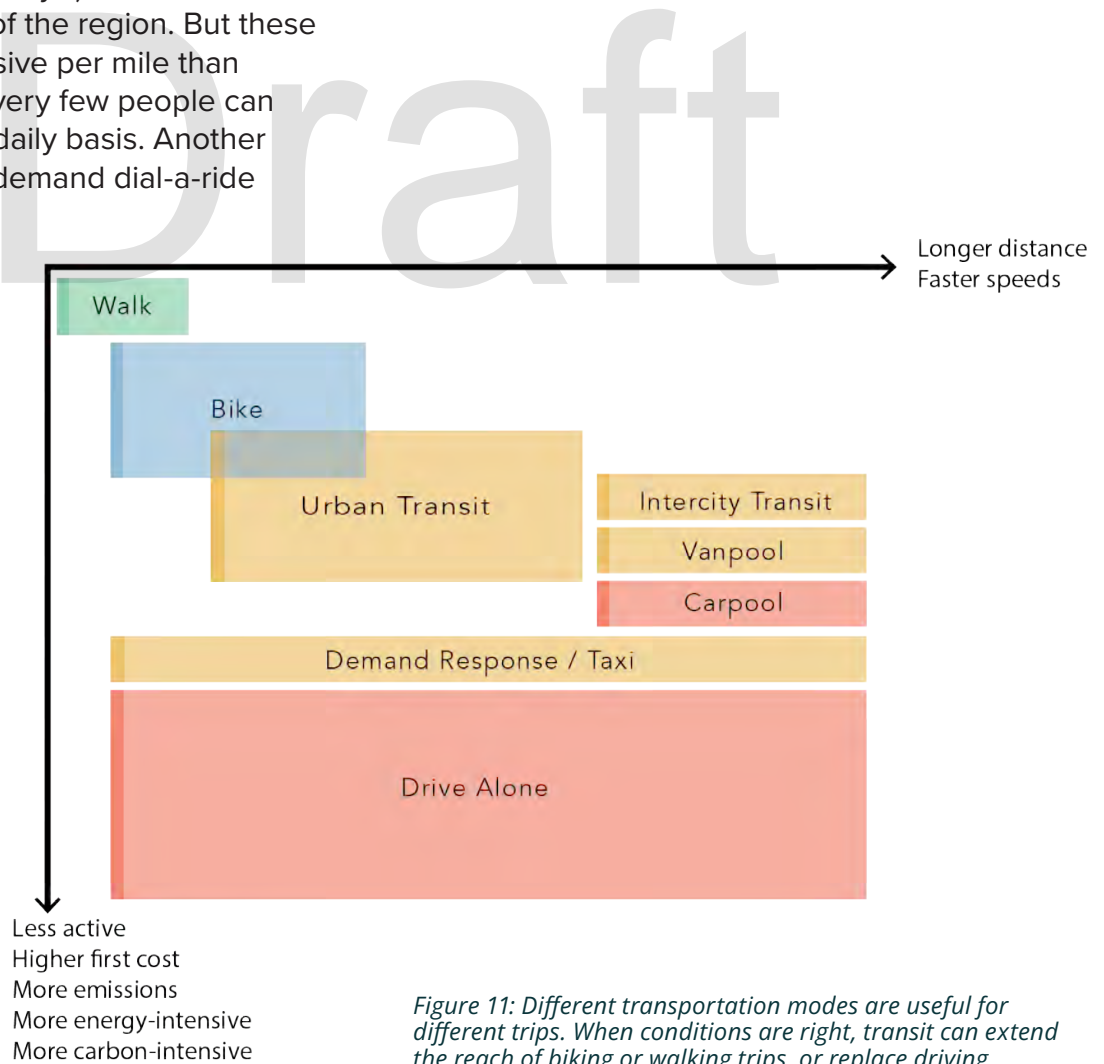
of the region. But these sive per mile than very few people can daily basis. Another demand dial-a-ride

Draft

Longer distance
Faster speeds

Walk

Bike

Urban Transit

Intercity Transit

Vanpool

Carpool

Demand Response / Taxi

Drive Alone

Less active
Higher first cost
More emissions
More energy-intensive
More carbon-intensive

*Figure 11: Different transportation modes are useful for different trips. When conditions are right, transit can extend* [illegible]